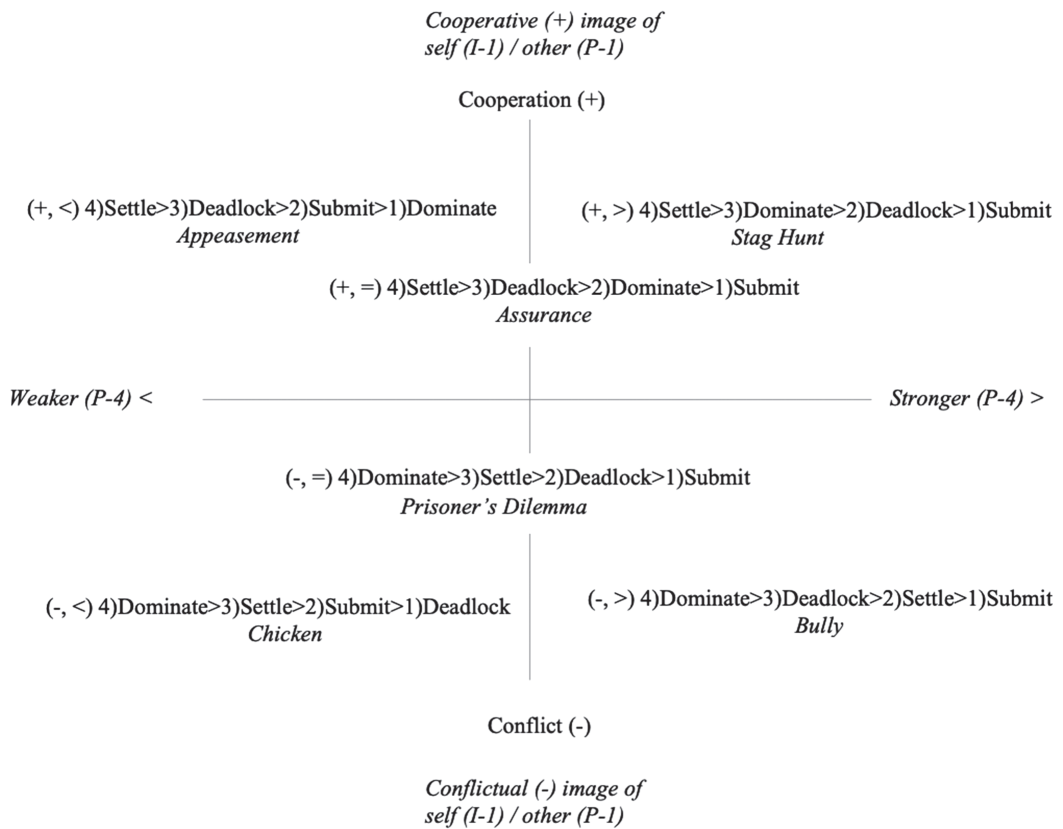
Cooperative (+) image of self (I-1) / other (P-1)

Cooperation (+)

(+, <) 4)Settle>3)Deadlock>2)Submit>1)Dominate
Appeasement

(+, >) 4)Settle>3)Dominate>2)Deadlock>1)Submit
Stag Hunt

(+, =) 4)Settle>3)Deadlock>2)Dominate>1)Submit
Assurance

Weaker (P-4) <

Stronger (P-4) >

(-, =) 4)Dominate>3)Settle>2)Deadlock>1)Submit
Prisoner's Dilemma

(-, <) 4)Dominate>3)Settle>2)Submit>1)Deadlock
Chicken

(-, >) 4)Dominate>3)Deadlock>2)Settle>1)Submit
Bully

Conflict (-)

Conflictual (-) image of self (I-1) / other (P-1)